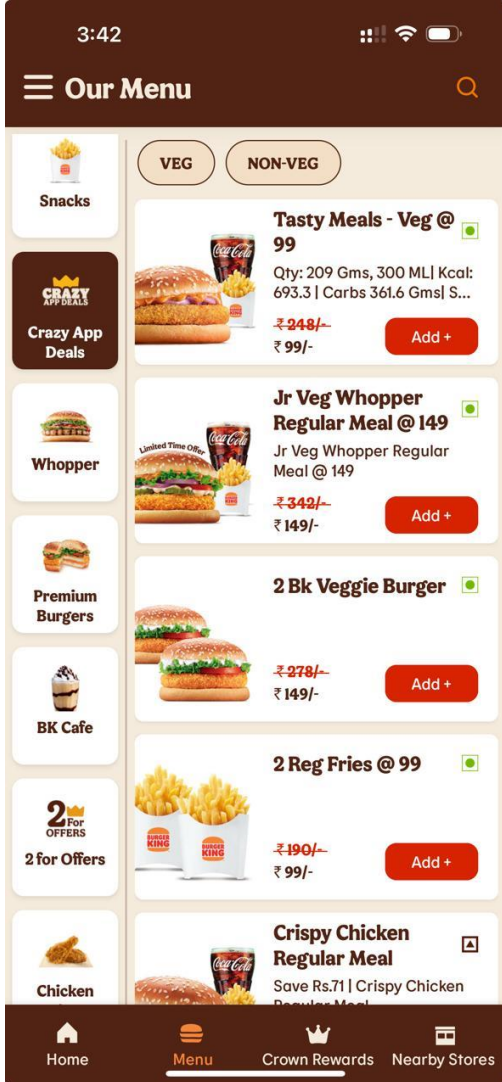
3:42

Our Menu

Snacks

CRAZY APP DEALS

Crazy App Deals

Whopper

Premium Burgers

BK Cafe

2 For OFFERS

2 for Offers

Chicken

VEG

NON-VEG

Coca-Cola

Tasty Meals - Veg @ 99

Qty: 209 Gms, 300 ML| Kcal: 693.3 | Carbs 361.6 Gms| S...

₹248/-

₹99/-

Add +

Limited Time Offer

Coca-Cola

Jr Veg Whopper Regular Meal @ 149

Jr Veg Whopper Regular Meal @ 149

₹342/-

₹149/-

Add +

2 Bk Veggie Burger

₹278/-

₹149/-

Add +

BURGER KING

BURGER KING

2 Reg Fries @ 99

₹190/-

₹99/-

Add +

Coca-Cola

Crispy Chicken Regular Meal

Save Rs.71 | Crispy Chicken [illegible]

Home

Menu

Crown Rewards

Nearby Stores